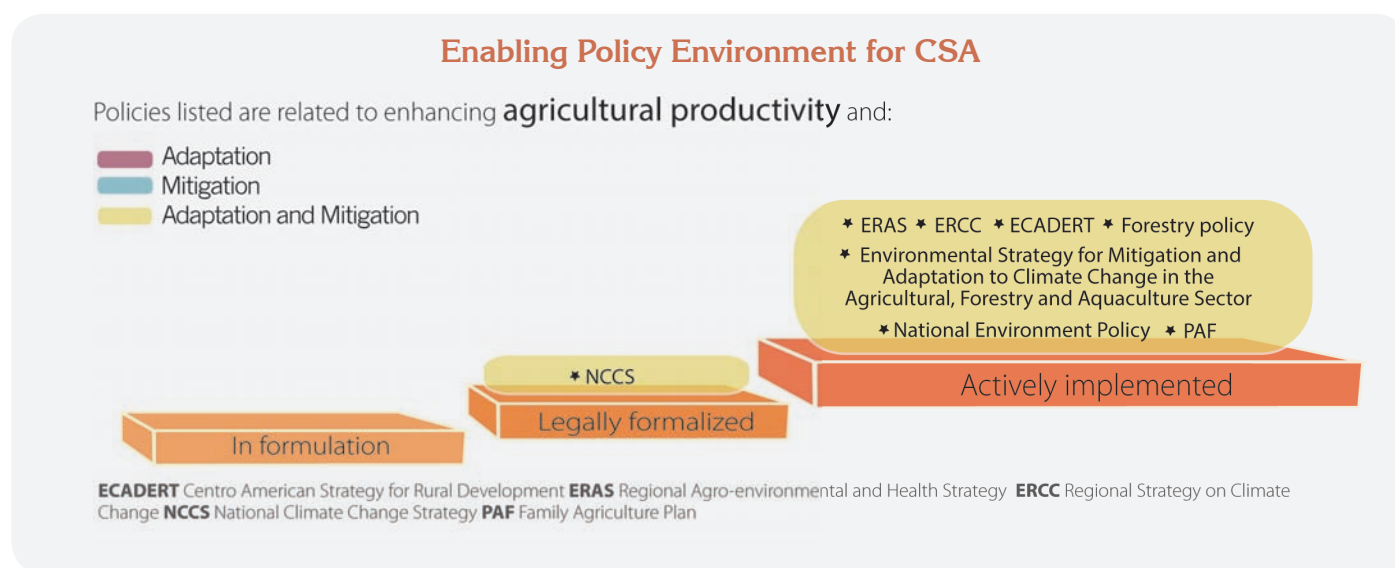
Enabling Policy Environment for CSA

Policies listed are related to enhancing agricultural productivity and:

Adaptation
Mitigation
Adaptation and Mitigation

* ERAS * ERCC * ECADERT * Forestry policy
* Environmental Strategy for Mitigation and Adaptation to Climate Change in the Agricultural, Forestry and Aquaculture Sector
* National Environment Policy * PAF

* NCCS

In formulation

Legally formalized

Actively implemented

ECADERT Centro American Strategy for Rural Development ERAS Regional Agro-environmental and Health Strategy ERCC Regional Strategy on Climate Change NCCS National Climate Change Strategy PAF Family Agriculture Plan